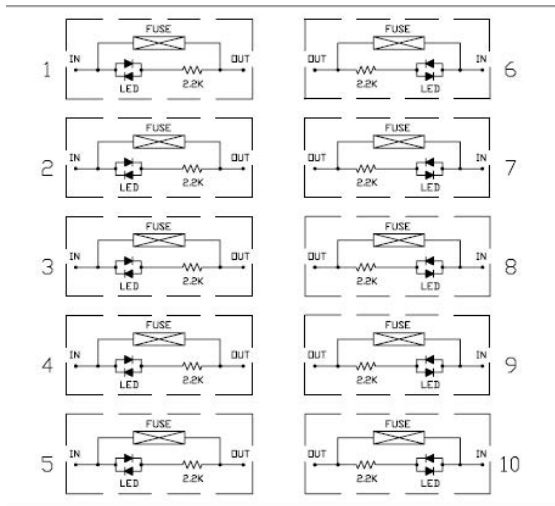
1
FUSE
IN
OUT
LED
2.2K

FUSE
OUT
IN
2.2K
LED
6

2
FUSE
IN
OUT
LED
2.2K

FUSE
OUT
IN
2.2K
LED
7

3
FUSE
IN
OUT
LED
2.2K

FUSE
OUT
IN
2.2K
LED
8

4
FUSE
IN
OUT
LED
2.2K

FUSE
OUT
IN
2.2K
LED
9

5
FUSE
IN
OUT
LED
2.2K

FUSE
OUT
IN
2.2K
LED
10